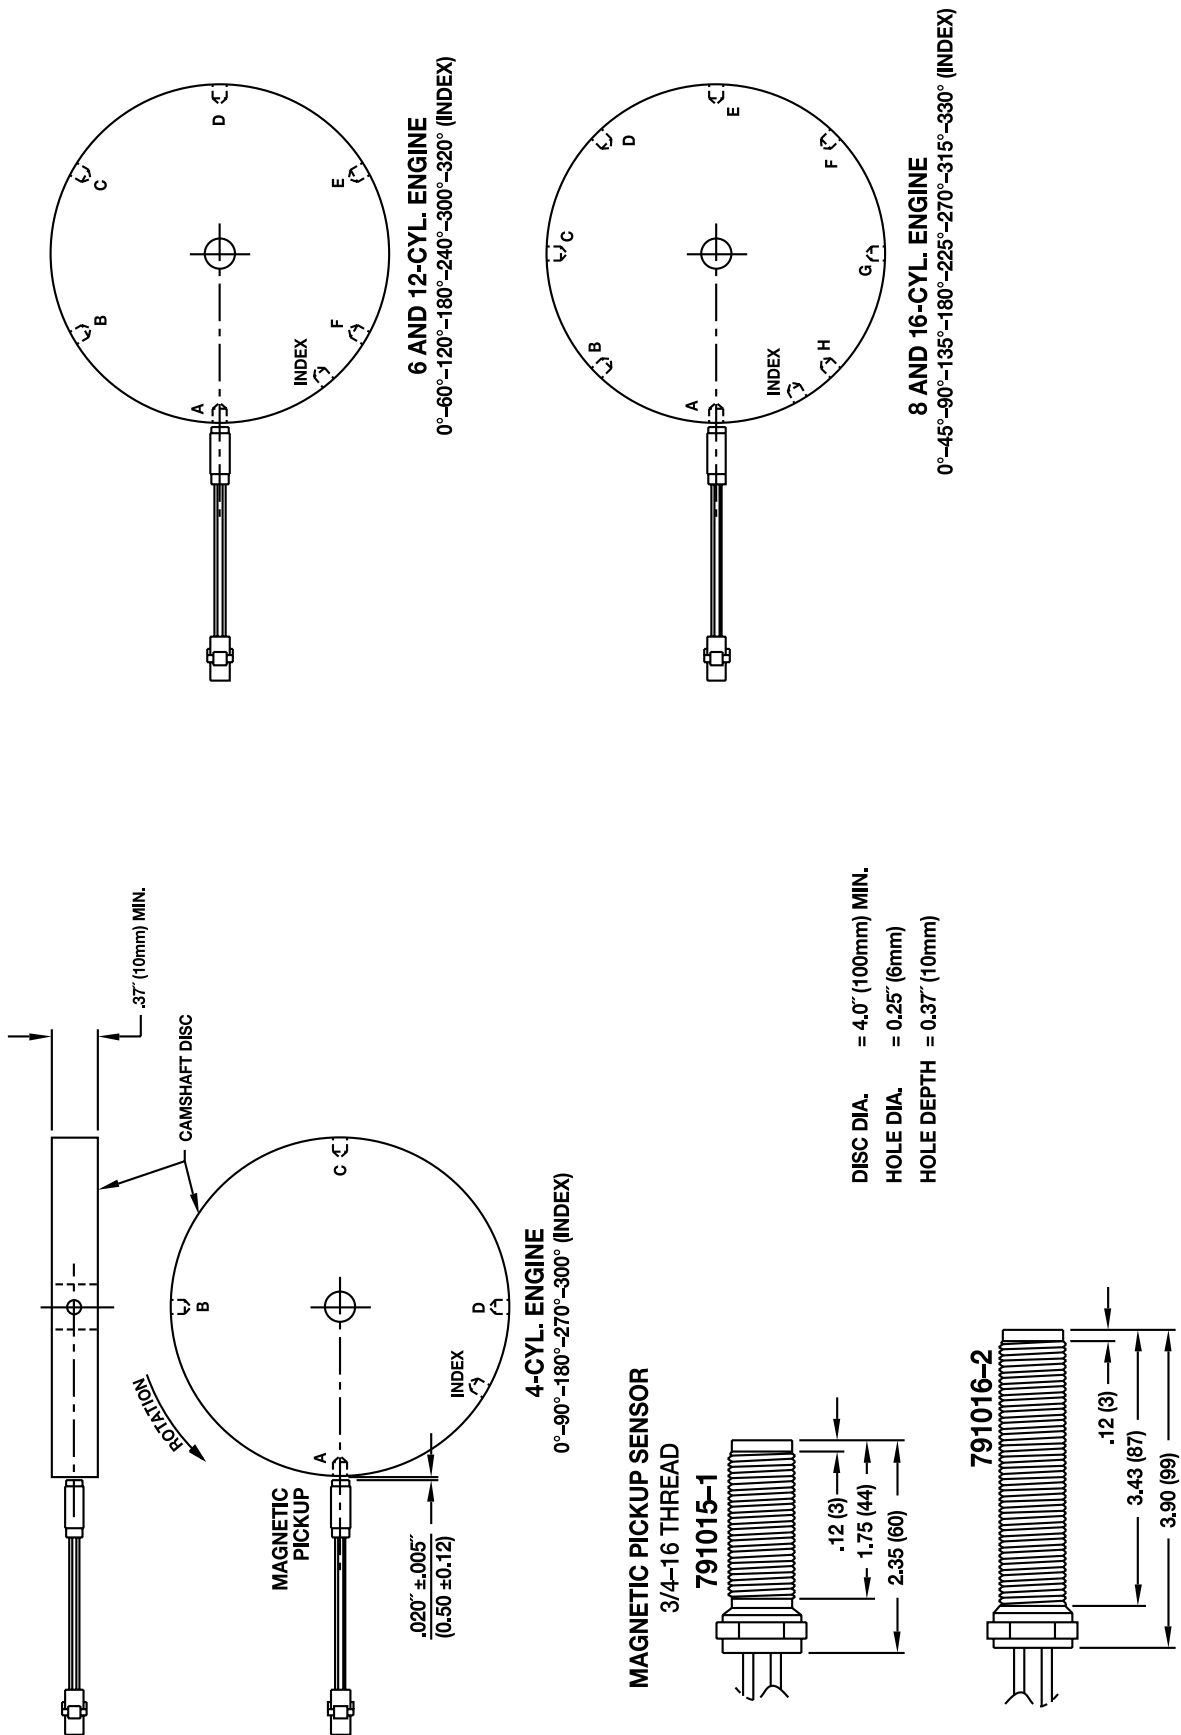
6 AND 12-CYL. ENGINE
0°–60°–120°–180°–240°–300°–320° (INDEX)

A B C D E F INDEX

8 AND 16-CYL. ENGINE
0°–45°–90°–135°–180°–225°–270°–315°–330° (INDEX)

A B C D E F G H INDEX

.37″ (10mm) MIN.

CAMSHAFT DISC

ROTATION

A B C D INDEX

MAGNETIC PICKUP

.020″ ±.005″
(0.50 ±0.12)

4-CYL. ENGINE
0°–90°–180°–270°–300° (INDEX)

DISC DIA. = 4.0″ (100mm) MIN.
HOLE DIA. = 0.25″ (6mm)
HOLE DEPTH = 0.37″ (10mm)

MAGNETIC PICKUP SENSOR
3/4–16 THREAD

791015–1
.12 (3)
1.75 (44)
2.35 (60)

791016–2
.12 (3)
3.43 (87)
3.90 (99)